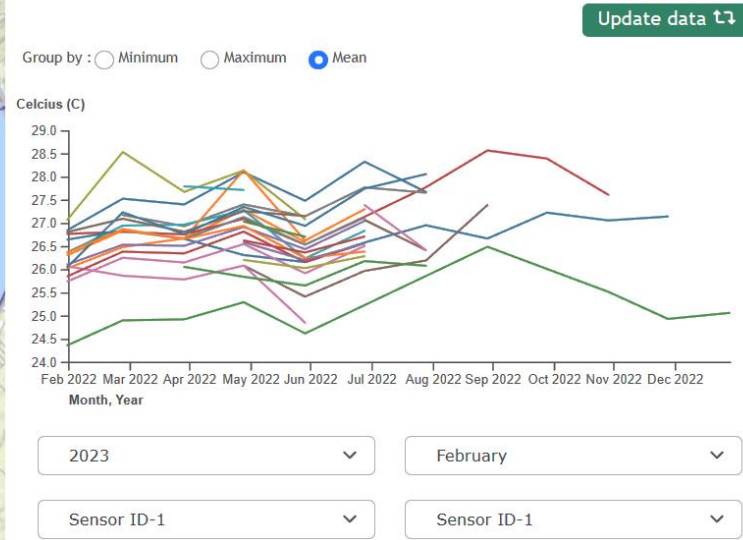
Update data

Group by : Minimum Maximum Mean

Celcius (C)

29.0
28.5
28.0
27.5
27.0
26.5
26.0
25.5
25.0
24.5
24.0

Feb 2022 Mar 2022 Apr 2022 May 2022 Jun 2022 Jul 2022 Aug 2022 Sep 2022 Oct 2022 Nov 2022 Dec 2022

Month, Year

2023

February

Sensor ID-1

Sensor ID-1